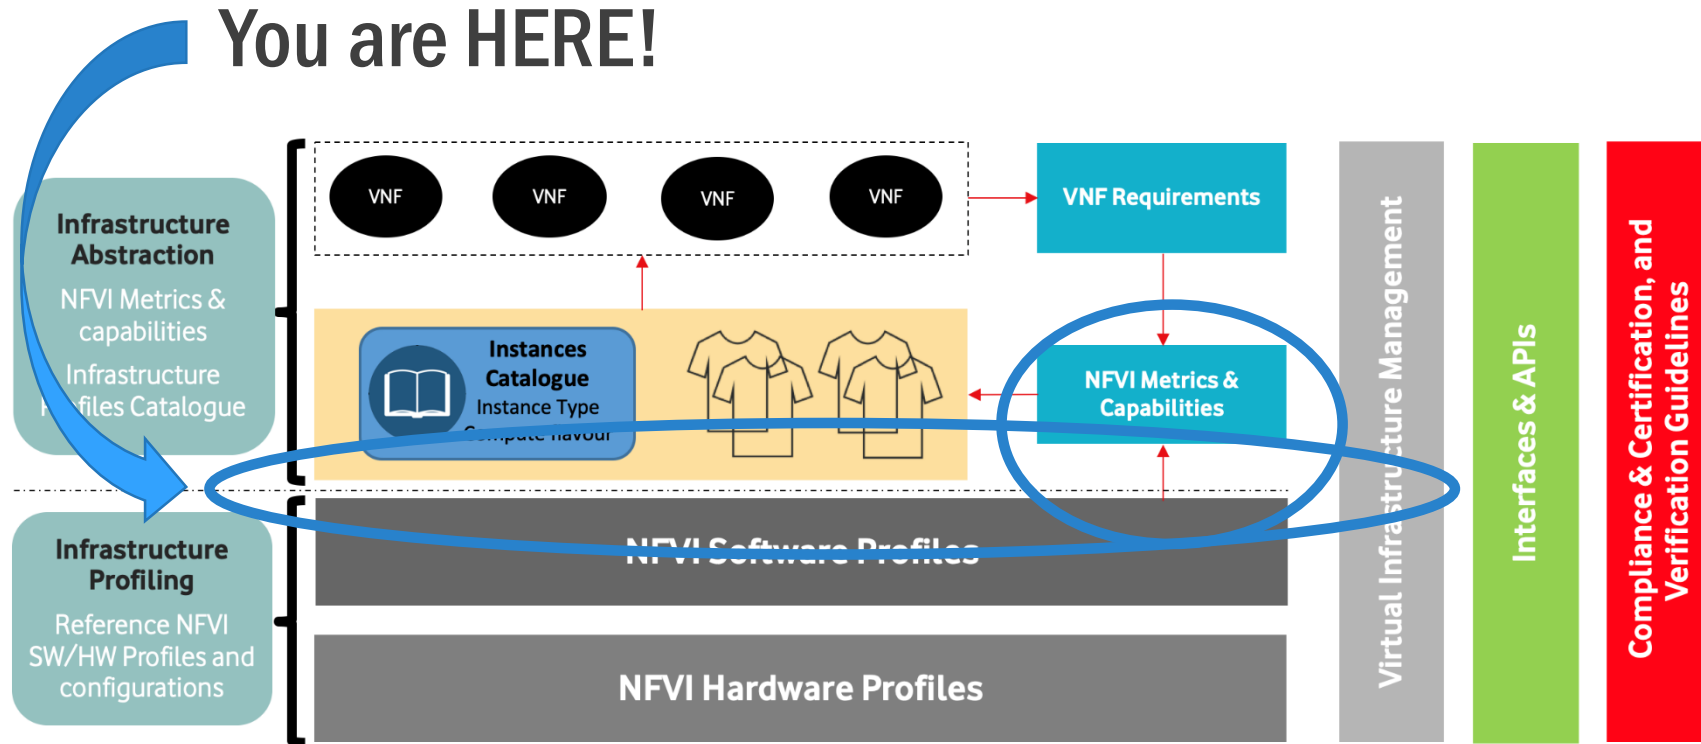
You are HERE!

Infrastructure Abstraction

NFVI Metrics & capabilities

Infrastructure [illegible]files Catalogue

VNF

VNF

VNF

VNF

VNF Requirements

Instances Catalogue

Instance Type

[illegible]

NFVI Metrics & Capabilities

Infrastructure Profiling

Reference NFVI SW/HW Profiles and configurations

NFVI Software Profiles

NFVI Hardware Profiles

Virtual Infrastructure Management

Interfaces & APIs

Compliance & Certification, and Verification Guidelines